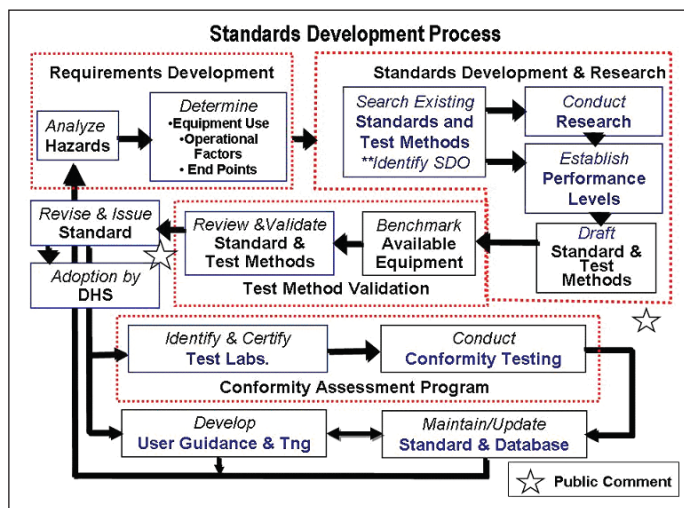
Standards Development Process

Requirements Development

Analyze Hazards

Determine
•Equipment Use
•Operational Factors
• End Points

Standards Development & Research

Search Existing Standards and Test Methods
**Identify SDO

Conduct Research

Establish Performance Levels

Draft Standard & Test Methods

Benchmark Available Equipment

Review &Validate Standard & Test Methods

Test Method Validation

Revise & Issue Standard

Adoption by DHS

Identify & Certify Test Labs.

Conduct Conformity Testing

Conformity Assessment Program

Develop User Guidance & Tng

Maintain/Update Standard & Database

Public Comment